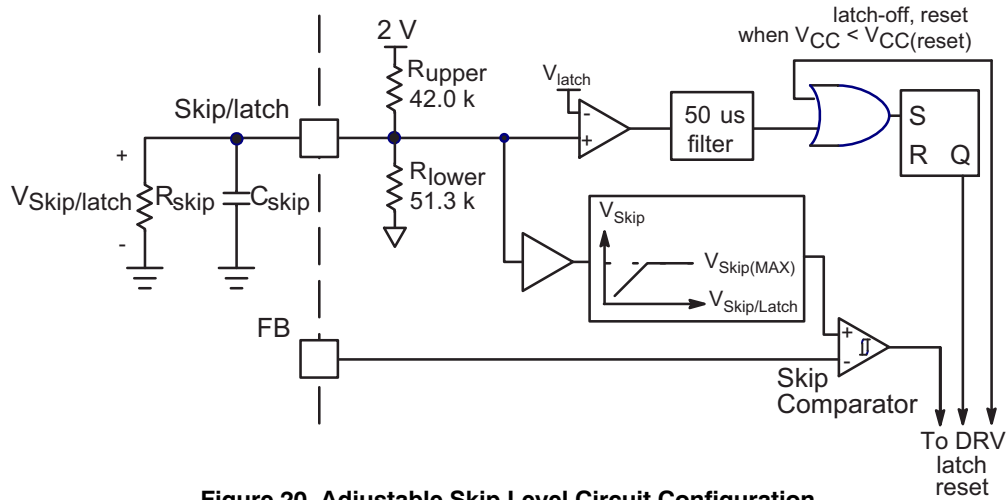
latch-off, reset when $V_{CC} < V_{CC(reset)}$

2 V

$R_{upper}$ 42.0 k

$V_{latch}$

-

+

50 us filter

S

R Q

Skip/latch

+

$V_{Skip/latch}$ $R_{skip}$ $C_{skip}$

-

$R_{lower}$ 51.3 k

$V_{Skip}$

$V_{Skip(MAX)}$

$V_{Skip/Latch}$

FB

+

-

Skip Comparator

To DRV latch reset

Figure 20. Adjustable Skip Level Circuit Configuration